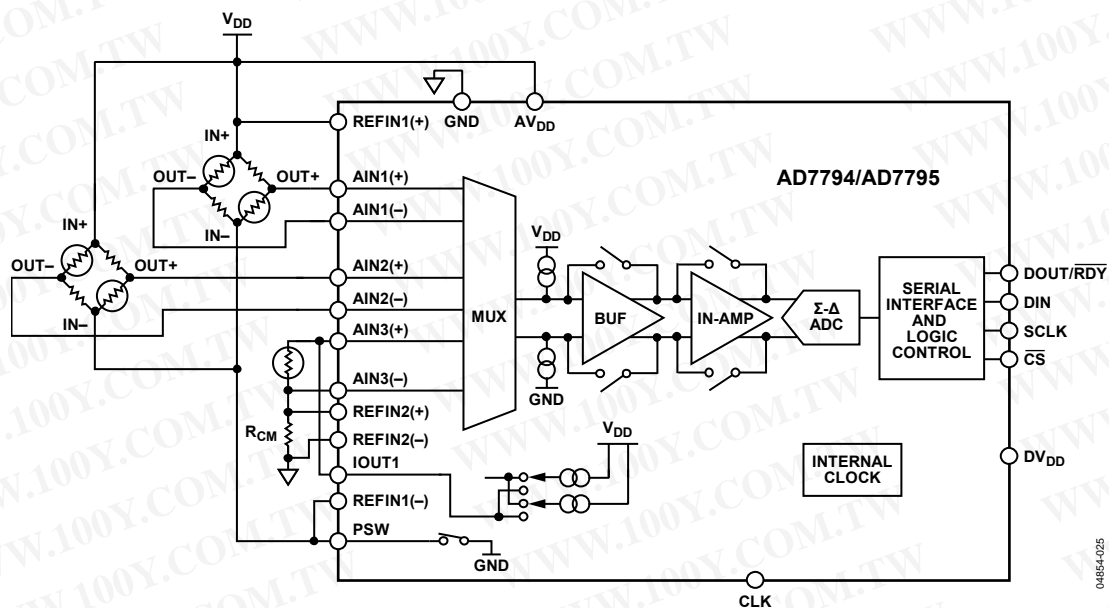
$V_{DD}$

GND

$AV_{DD}$

REFIN1(+)

IN+

OUT–

OUT+

AIN1(+)

AIN1(–)

IN–

AD7794/AD7795

IN+

$V_{DD}$

OUT–

OUT+

AIN2(+)

AIN2(–)

IN–

AIN3(+)

MUX

BUF

IN-AMP

Σ-Δ ADC

SERIAL INTERFACE AND LOGIC CONTROL

DOUT/$\overline{RDY}$

DIN

SCLK

$\overline{CS}$

AIN3(–)

GND

REFIN2(+)

$R_{CM}$

REFIN2(–)

$V_{DD}$

IOUT1

INTERNAL CLOCK

$DV_{DD}$

REFIN1(–)

PSW

GND

CLK

04854-025

WWW.100Y.COM.TW